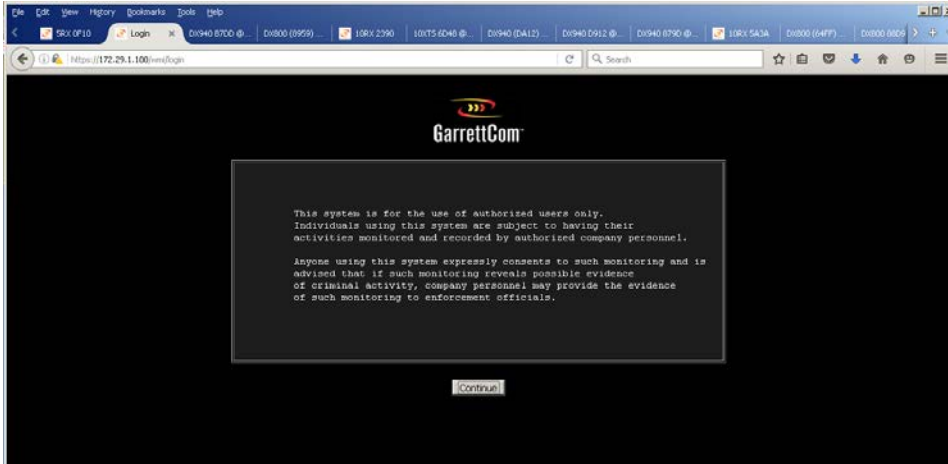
File Edit View History Bookmarks Tools Help

5RX 0P10 | Login | DX940 8700 @... | DX800 (0959) ... | 10RX 2390 | 10XT5 6D40 @... | DX940 (DA12) ... | DX940 D912 @... | DX940 8790 @... | 10RX 5A3A | DX800 (64FF) ... | DX800 88D9

https://172.29.1.100/wmi/login

Search

GarrettCom

This system is for the use of authorized users only. Individuals using this system are subject to having their activities monitored and recorded by authorized company personnel.

Anyone using this system expressly consents to such monitoring and is advised that if such monitoring reveals possible evidence of criminal activity, company personnel may provide the evidence of such monitoring to enforcement officials.

Continue